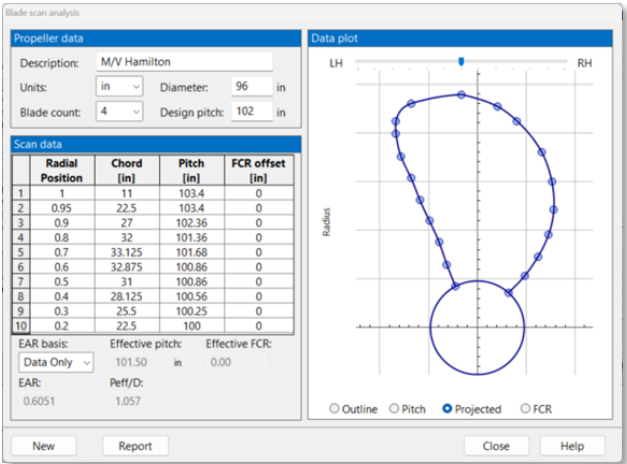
Blade scan analysis

Propeller data

Description: M/V Hamilton

Units: in

Diameter: 96 in

Blade count: 4

Design pitch: 102 in

Scan data

| | Radial Position | Chord [in] | Pitch [in] | FCR offset [in] |
|---|---|---|---|---|
| 1 | 1 | 11 | 103.4 | 0 |
| 2 | 0.95 | 22.5 | 103.4 | 0 |
| 3 | 0.9 | 27 | 102.36 | 0 |
| 4 | 0.8 | 32 | 101.36 | 0 |
| 5 | 0.7 | 33.125 | 101.68 | 0 |
| 6 | 0.6 | 32.875 | 100.86 | 0 |
| 7 | 0.5 | 31 | 100.86 | 0 |
| 8 | 0.4 | 28.125 | 100.56 | 0 |
| 9 | 0.3 | 25.5 | 100.25 | 0 |
| 10 | 0.2 | 22.5 | 100 | 0 |

EAR basis: Data Only

Effective pitch: 101.50 in

Effective FCR: 0.00

EAR: 0.6051

Peff/D: 1.057

Data plot

LH

RH

Radius

Outline Pitch Projected FCR

New

Report

Close

Help